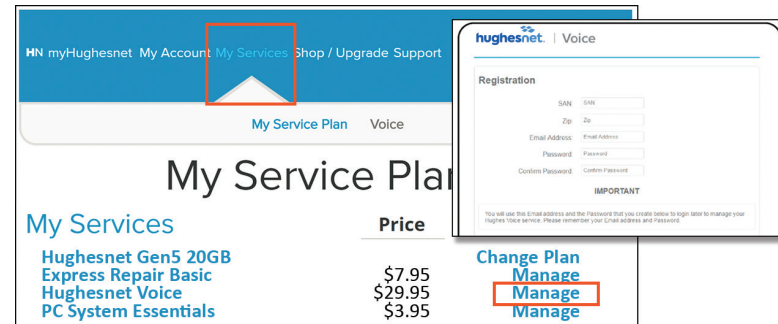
HN myHughesnet My Account My Services Shop / Upgrade Support

My Service Plan Voice

My Service Plan

My Services

Price

Hughesnet Gen5 20GB
Change Plan

Express Repair Basic
$7.95
Manage

Hughesnet Voice
$29.95
Manage

PC System Essentials
$3.95
Manage

hughesnet. | Voice

Registration

SAN SAN

Zip Zip

Email Address Email Address

Password Password

Confirm Password Confirm Password

IMPORTANT

You will use this Email address and the Password that you create below to login later to manage your Hughes Voice service. Please remember your Email address and Password.